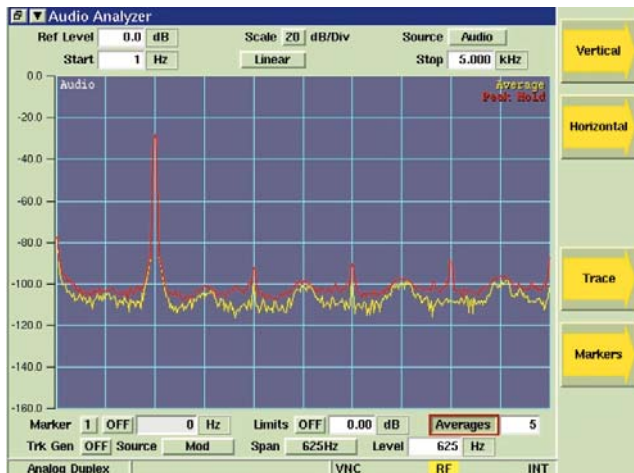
Audio Analyzer

Ref Level 0.0 dB Scale 20 dB/Div Source Audio

Start 1 Hz Linear Stop 5.000 kHz

Vertical

Horizontal

Trace

Markers

0.0

-20.0

-40.0

-60.0

-80.0

-100.0

-120.0

-140.0

-160.0

Audio

Average

Peak Hold

Marker 1 OFF 0 Hz Limits OFF 0.00 dB Averages 5

Trk Gen OFF Source Mod Span 625Hz Level 625 Hz

Analog Duplex VNC RF INT